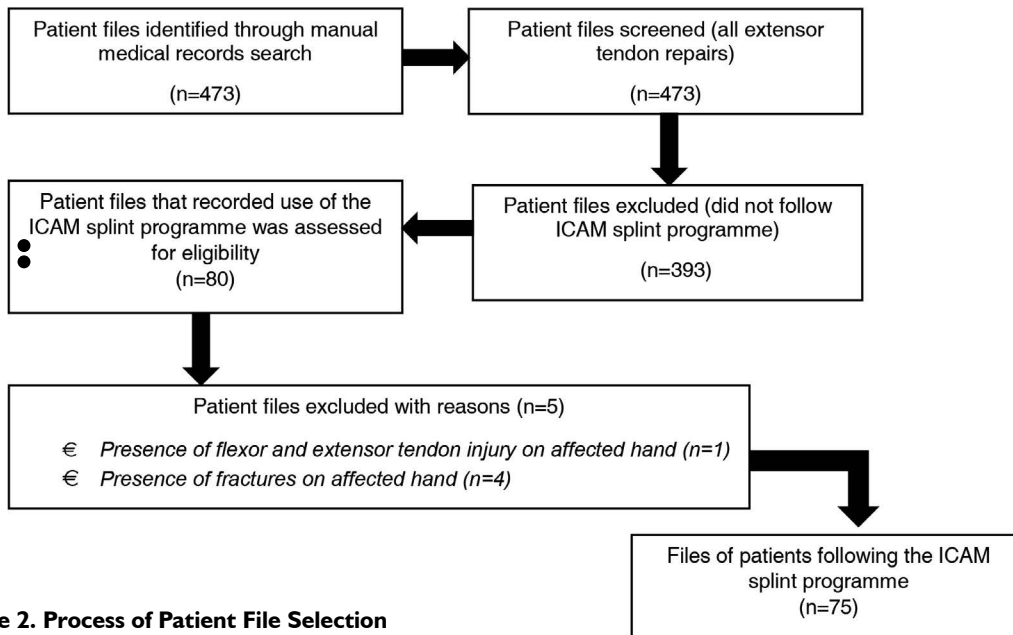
Patient files identified through manual medical records search

(n=473)

Patient files screened (all extensor tendon repairs)

(n=473)

Patient files that recorded use of the ICAM splint programme was assessed for eligibility
(n=80)

Patient files excluded (did not follow ICAM splint programme)

(n=393)

Patient files excluded with reasons (n=5)

€ Presence of flexor and extensor tendon injury on affected hand (n=1)
€ Presence of fractures on affected hand (n=4)

Files of patients following the ICAM splint programme
(n=75)

e 2. Process of Patient File Selection